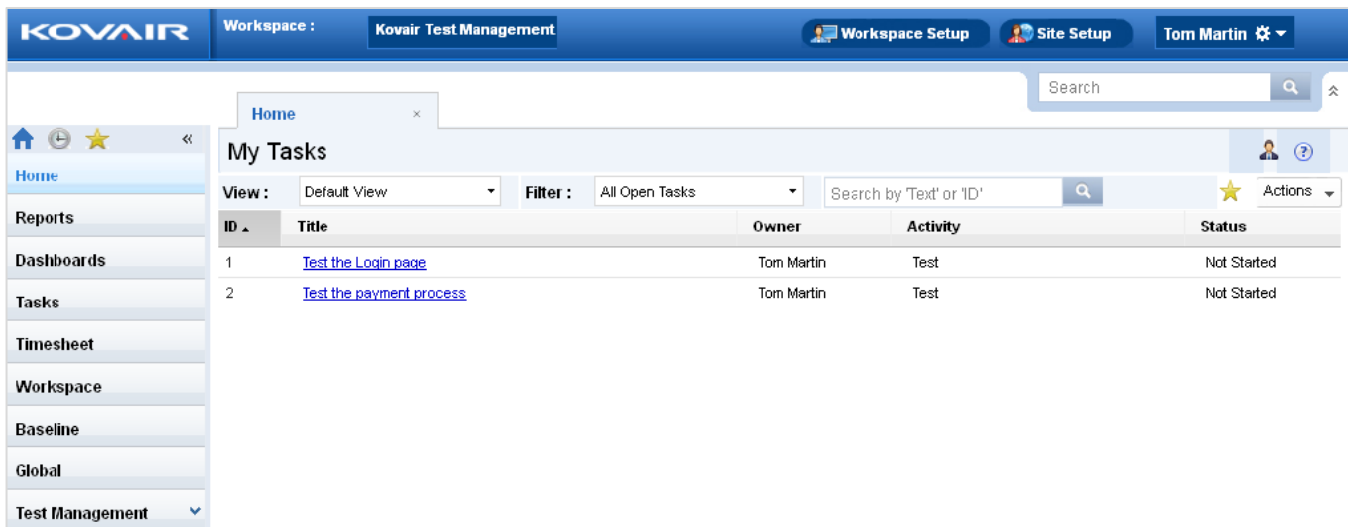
KOVAIR

Workspace : Kovair Test Management

Workspace Setup Site Setup Tom Martin

Search

Home ×

Home
Reports
Dashboards
Tasks
Timesheet
Workspace
Baseline
Global
Test Management

My Tasks

View : Default View Filter : All Open Tasks Search by 'Text' or 'ID' Actions

| ID | Title | Owner | Activity | Status |
|---|---|---|---|---|
| 1 | Test the Login page | Tom Martin | Test | Not Started |
| 2 | Test the payment process | Tom Martin | Test | Not Started |